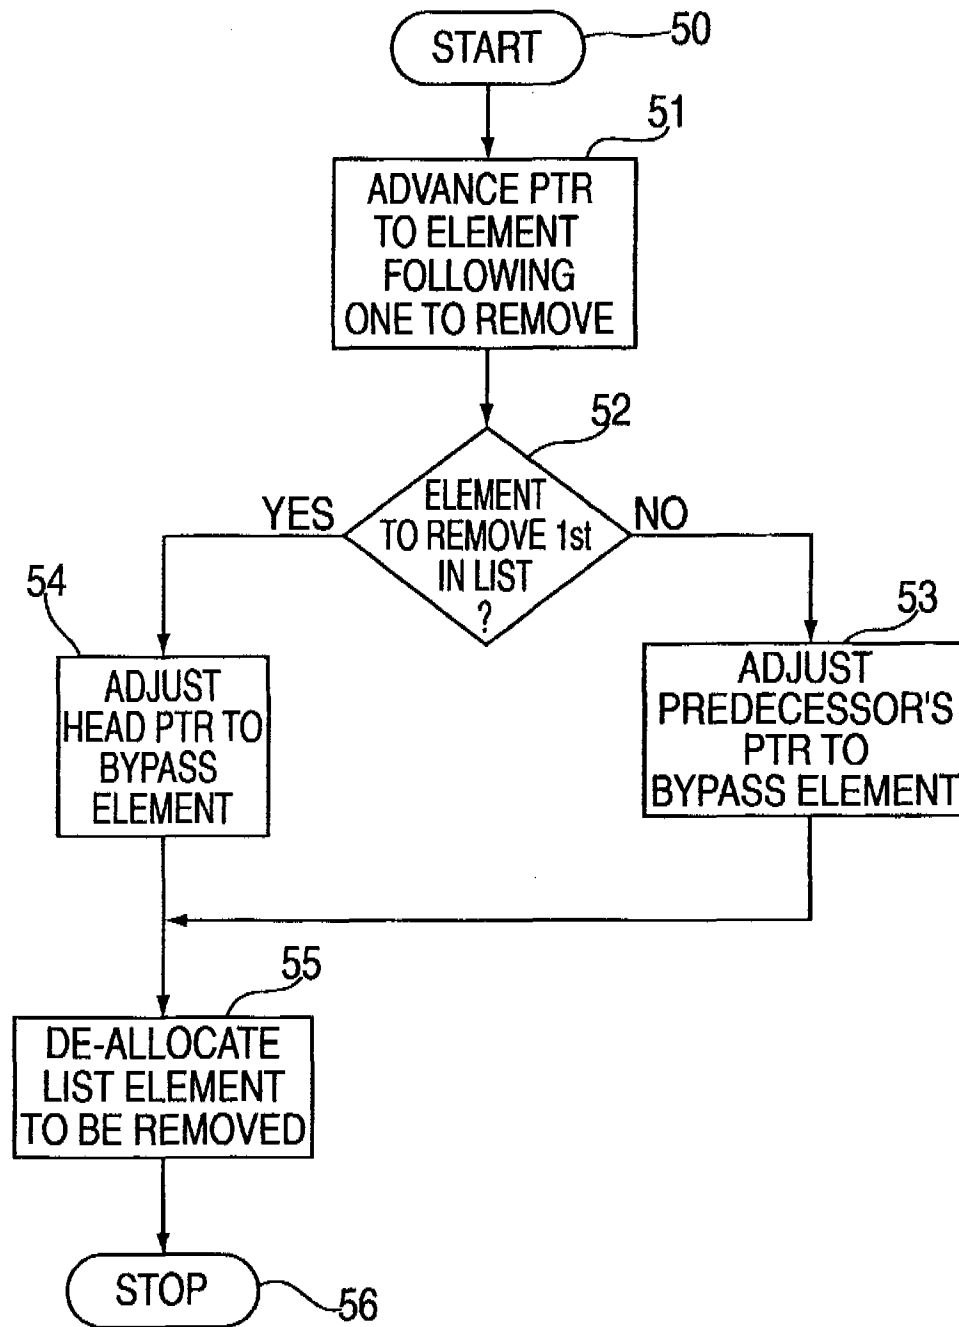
START
50

51
ADVANCE PTR TO ELEMENT FOLLOWING ONE TO REMOVE

52
ELEMENT TO REMOVE 1st IN LIST ?

YES

NO

54
ADJUST HEAD PTR TO BYPASS ELEMENT

53
ADJUST PREDECESSOR'S PTR TO BYPASS ELEMENT

55
DE-ALLOCATE LIST ELEMENT TO BE REMOVED

STOP
56